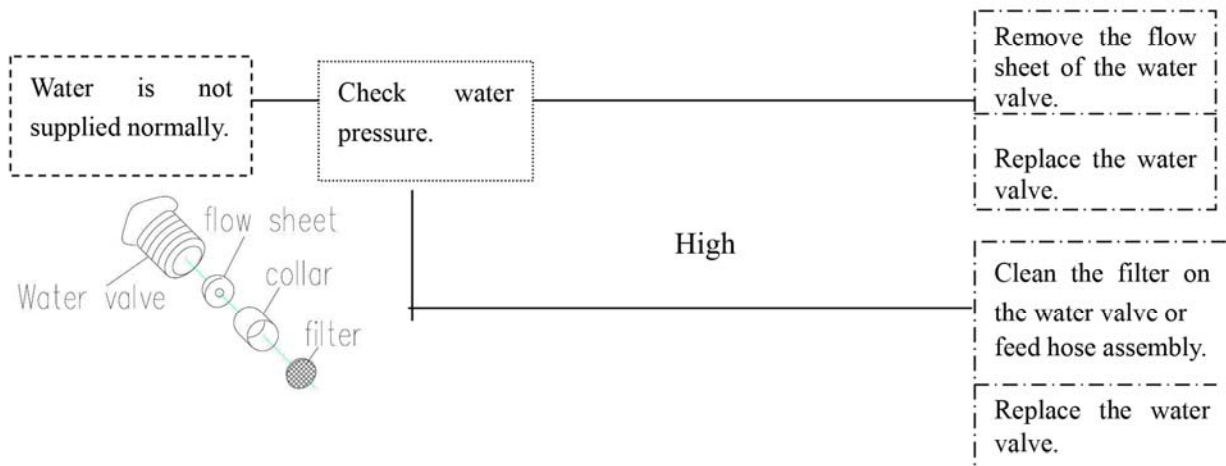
Water is not supplied normally.

Check water pressure.

Remove the flow sheet of the water valve.

Replace the water valve.

High

Clean the filter on the water valve or feed hose assembly.

Replace the water valve.

flow sheet

Water valve

collar

filter